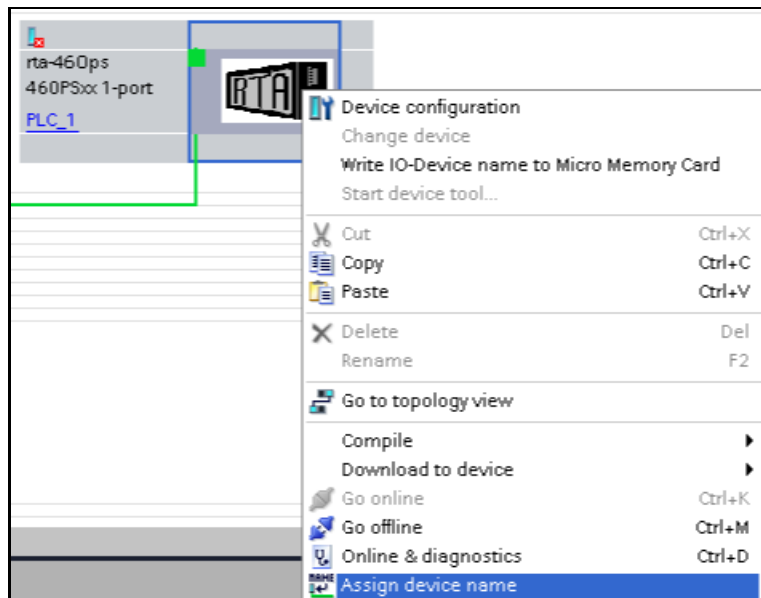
rta-460ps
460PSxx 1-port
PLC_1

RTA

Device configuration
Change device
Write IO-Device name to Micro Memory Card
Start device tool...

Cut Ctrl+X
Copy Ctrl+C
Paste Ctrl+V

Delete Del
Rename F2

Go to topology view

Compile
Download to device
Go online Ctrl+K
Go offline Ctrl+M
Online & diagnostics Ctrl+D
Assign device name